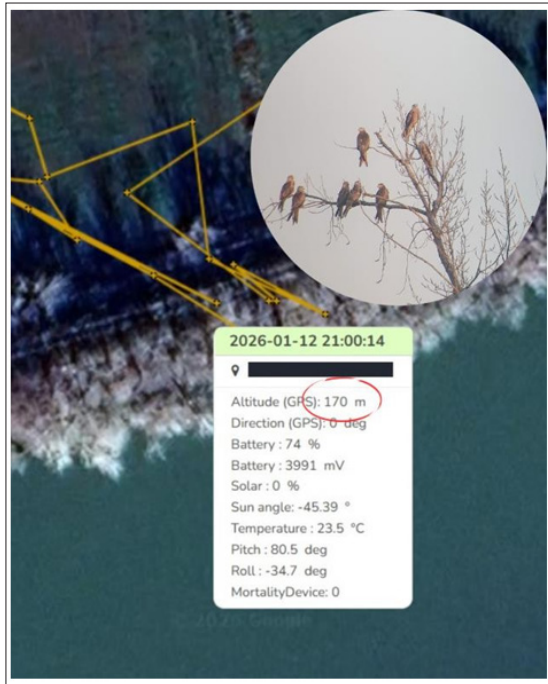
2026-01-12 21:00:14

Altitude (GPS): 170 m
Direction (GPS): 0 deg
Battery : 74 %
Battery : 3991 mV
Solar : 0 %
Sun angle: -45.39 °
Temperature : 23.5 °C
Pitch : 80.5 deg
Roll : -34.7 deg
MortalityDevice: 0

© 2026 Google